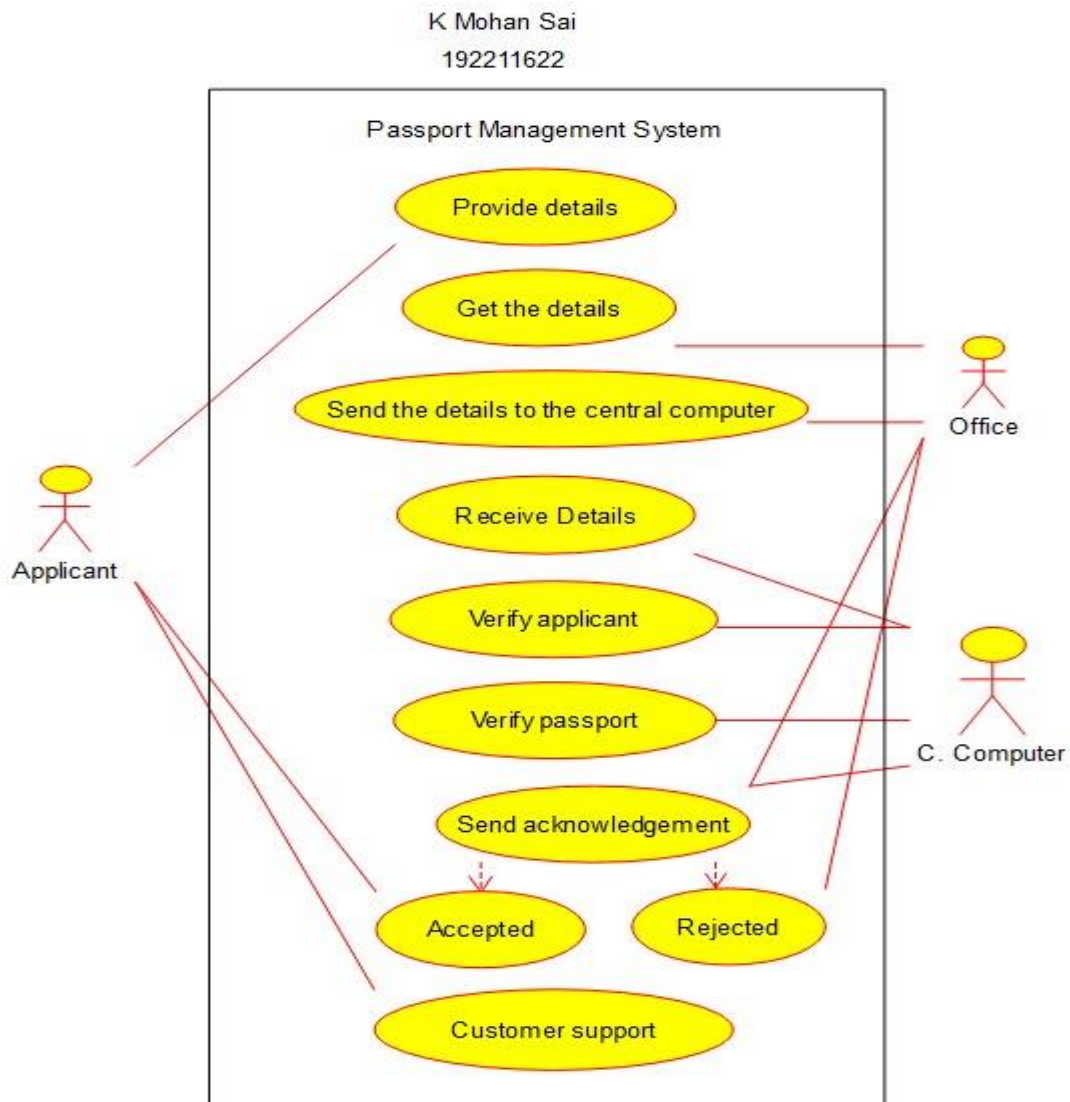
K Mohan Sai
192211622

Passport Management System

Provide details

Get the details

Send the details to the central computer

Receive Details

Verify applicant

Verify passport

Send acknowledgement

Accepted

Rejected

Customer support

Applicant

Office

C. Computer